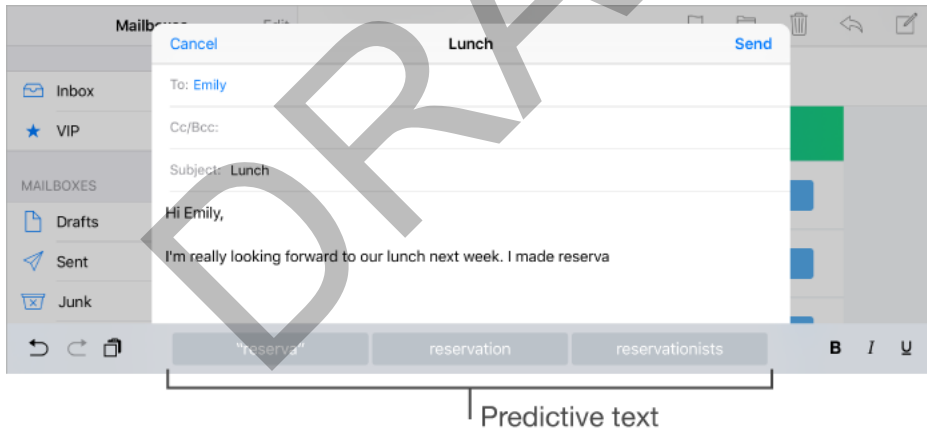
DRAFT

Mailboxes Edit

Cancel Lunch Send

Inbox

VIP

MAILBOXES

Drafts

Sent

Junk

To: Emily

Cc/Bcc:

Subject: Lunch

Hi Emily,

I'm really looking forward to our lunch next week. I made reserva

"reserva" reservation reservationists

B I U

Predictive text